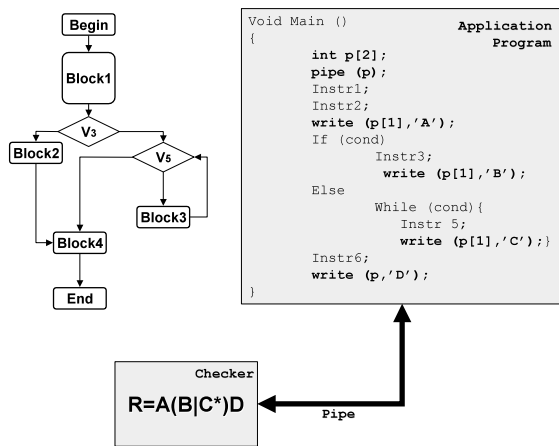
Begin

Block1

$V_3$

Block2

$V_5$

Block3

Block4

End

Void Main ()
{
Application Program
int p[2];
pipe (p);
Instr1;
Instr2;
write (p[1],'A');
If (cond)
Instr3;
write (p[1],'B');
Else
While (cond){
Instr 5;
write (p[1],'C');}
Instr6;
write (p,'D');
}

Checker
R=A(B|C*)D

Pipe